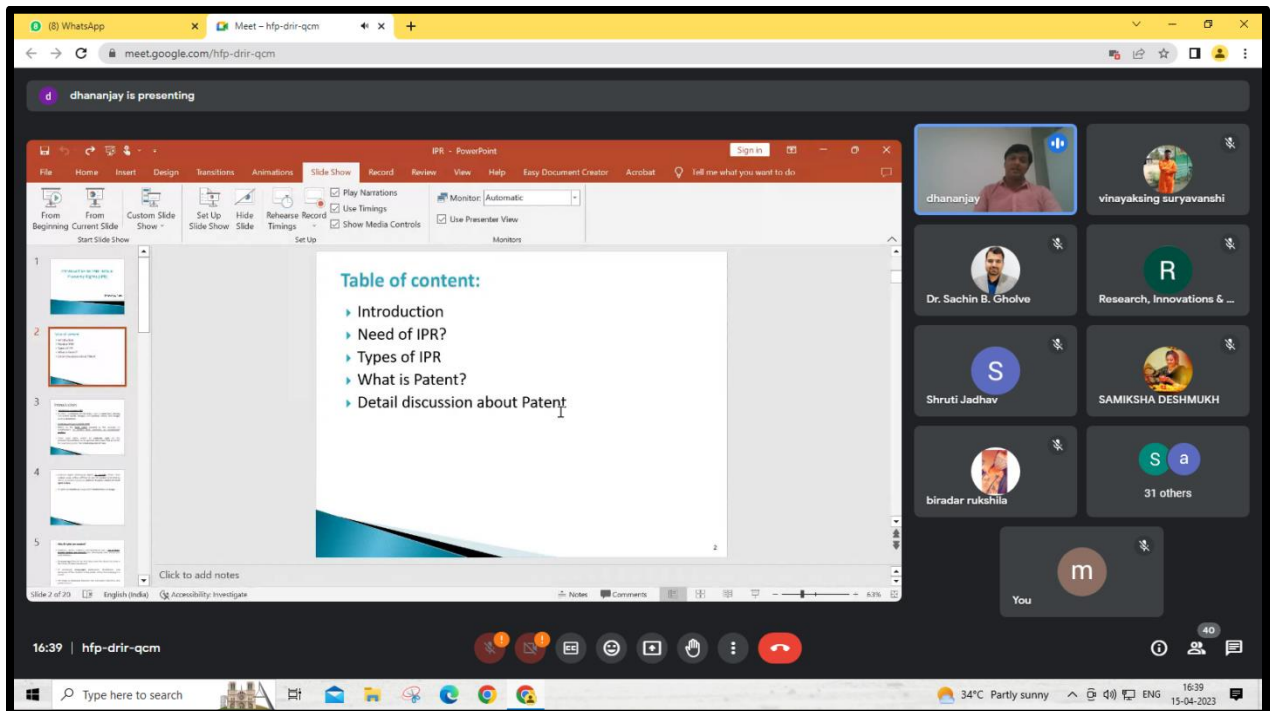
(8) WhatsApp
Meet – hfp-drir-qcm
meet.google.com/hfp-drir-qcm

d dhananjay is presenting

IPR - PowerPoint
Sign in
File Home Insert Design Transitions Animations Slide Show Record Review View Help Easy Document Creator Acrobat Tell me what you want to do
From Beginning
From Current Slide
Custom Slide Show
Start Slide Show
Set Up Slide Show
Hide Slide
Rehearse Timings
Record
Play Narrations
Use Timings
Show Media Controls
Set Up
Monitor: Automatic
Use Presenter View
Monitors

Table of content:
Introduction
Need of IPR?
Types of IPR
What is Patent?
Detail discussion about Patent
2

Click to add notes
Slide 2 of 20 English (India) Accessibility: Investigate Notes Comments 63%

dhananjay
vinayaksing suryavanshi
Dr. Sachin B. Gholve
R
Research, Innovations & ...
S
Shruti Jadhav
SAMIKSHA DESHMUKH
biradar rukshila
S a
31 others
m
You

16:39 | hfp-drir-qcm
40

Type here to search
34°C Partly sunny ENG 16:39 15-04-2023